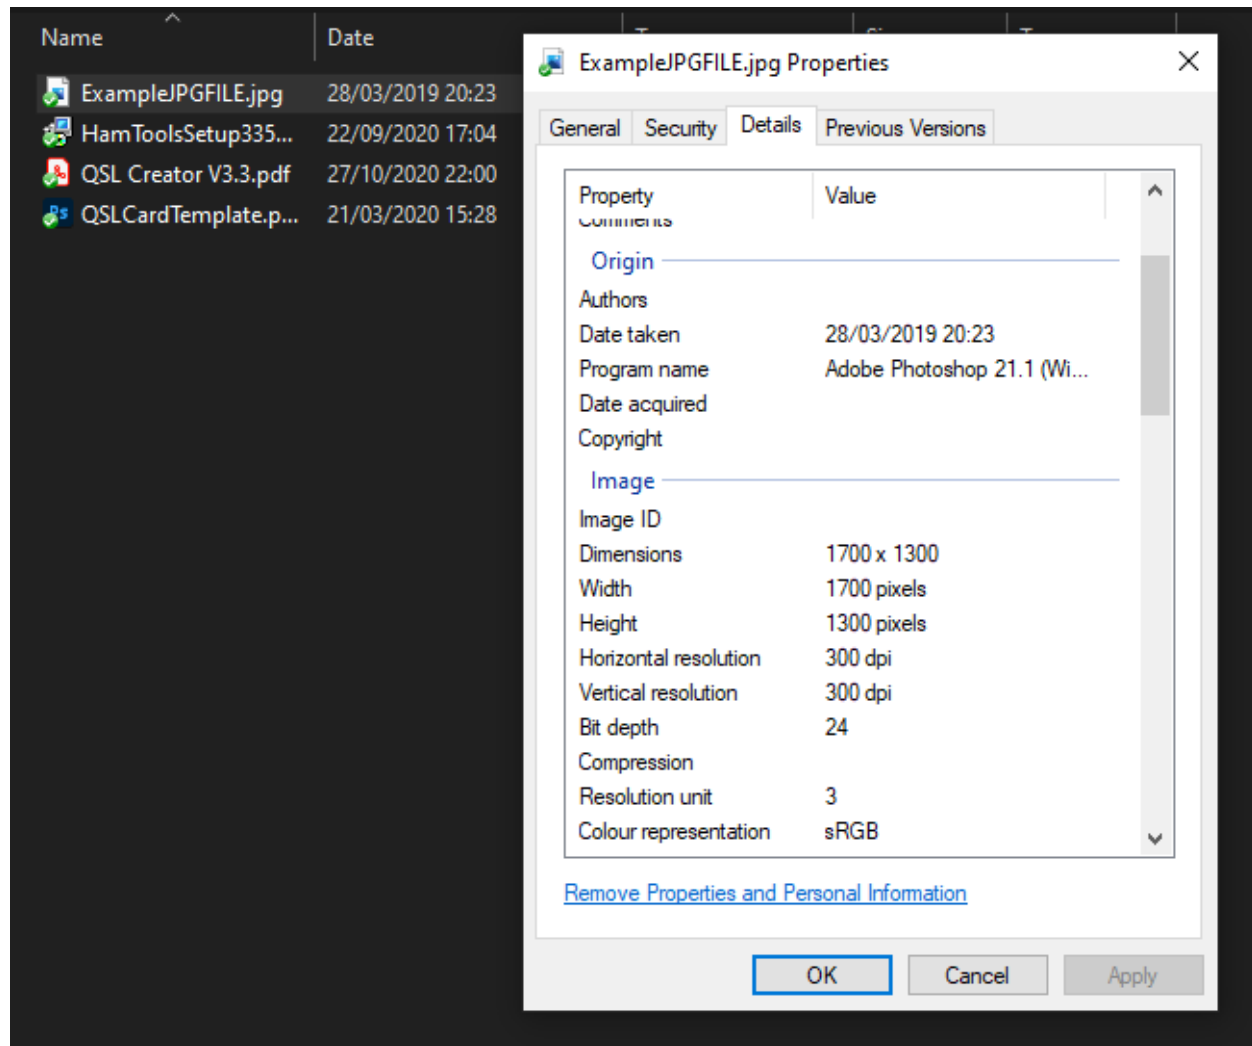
Name | Date

ExampleJPGFILE.jpg 28/03/2019 20:23
HamToolsSetup335... 22/09/2020 17:04
QSL Creator V3.3.pdf 27/10/2020 22:00
QSLCardTemplate.p... 21/03/2020 15:28

ExampleJPGFILE.jpg Properties

General | Security | Details | Previous Versions

| Property | Value |
|---|---|
| Comments | |
| Origin | |
| Authors | |
| Date taken | 28/03/2019 20:23 |
| Program name | Adobe Photoshop 21.1 (Wi... |
| Date acquired | |
| Copyright | |
| Image | |
| Image ID | |
| Dimensions | 1700 x 1300 |
| Width | 1700 pixels |
| Height | 1300 pixels |
| Horizontal resolution | 300 dpi |
| Vertical resolution | 300 dpi |
| Bit depth | 24 |
| Compression | |
| Resolution unit | 3 |
| Colour representation | sRGB |

Remove Properties and Personal Information

OK | Cancel | Apply